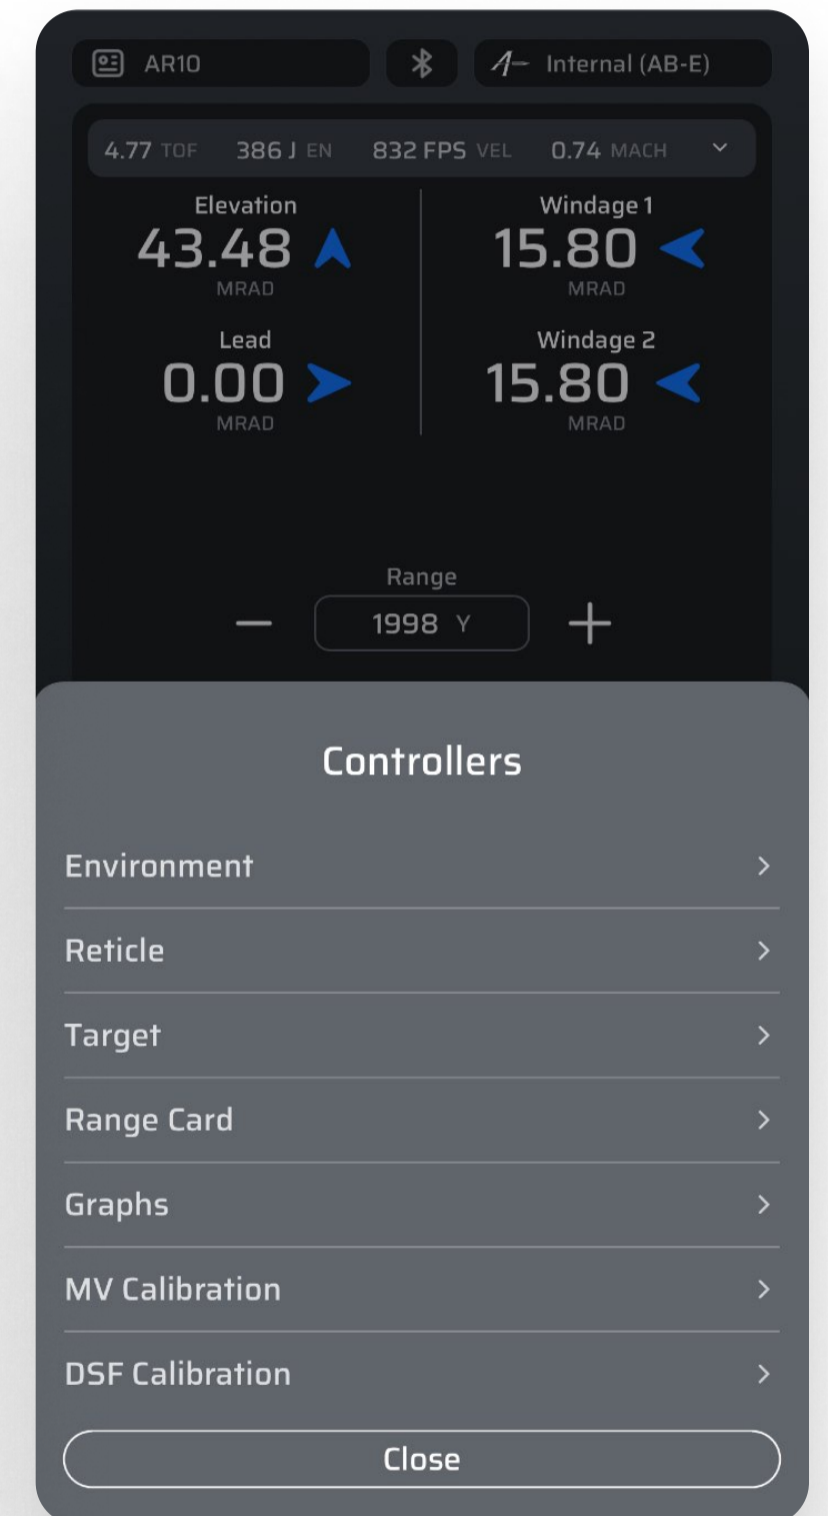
AR10

Internal (AB-E)

4.77 TOF 386 J EN 832 FPS VEL 0.74 MACH

Elevation
43.48
MRAD

Windage 1
15.80
MRAD

Lead
0.00
MRAD

Windage 2
15.80
MRAD

Range
— 1998 Y +

Controllers

Environment >

Reticle >

Target >

Range Card >

Graphs >

MV Calibration >

DSF Calibration >

Close